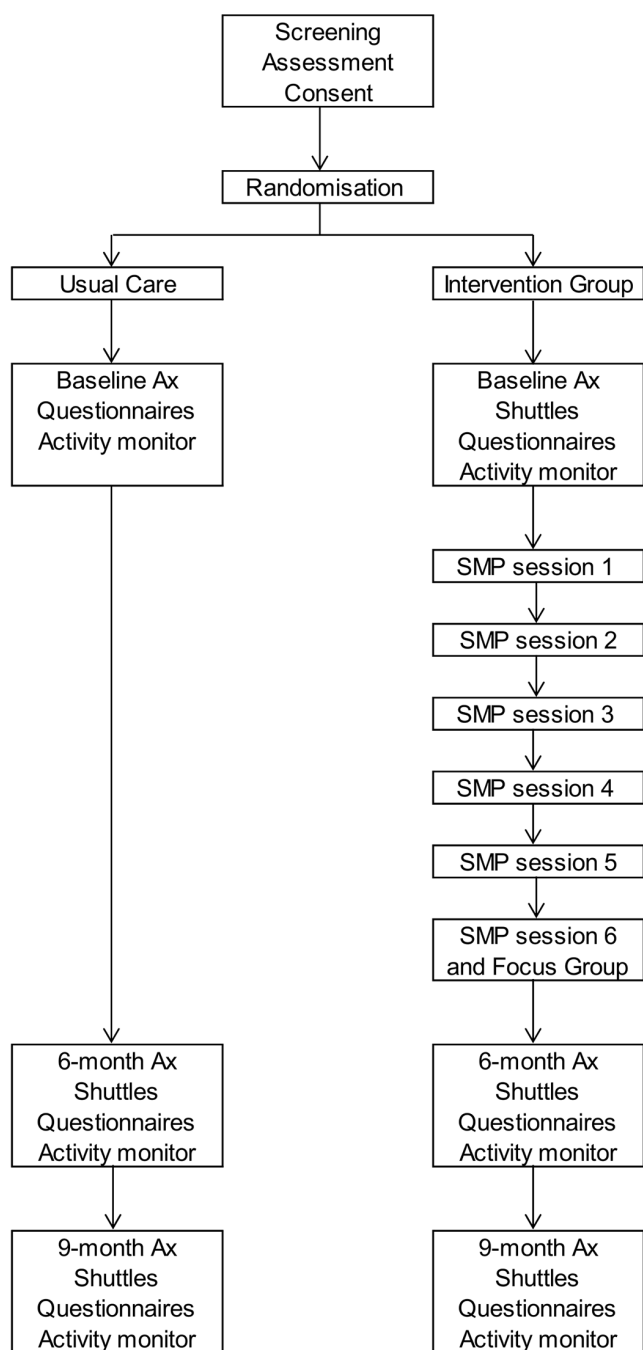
Screening
Assessment
Consent

Randomisation

Usual Care

Baseline Ax
Questionnaires
Activity monitor

6-month Ax
Shuttles
Questionnaires
Activity monitor

9-month Ax
Shuttles
Questionnaires
Activity monitor

Intervention Group

Baseline Ax
Shuttles
Questionnaires
Activity monitor

SMP session 1

SMP session 2

SMP session 3

SMP session 4

SMP session 5

SMP session 6
and Focus Group

6-month Ax
Shuttles
Questionnaires
Activity monitor

9-month Ax
Shuttles
Questionnaires
Activity monitor